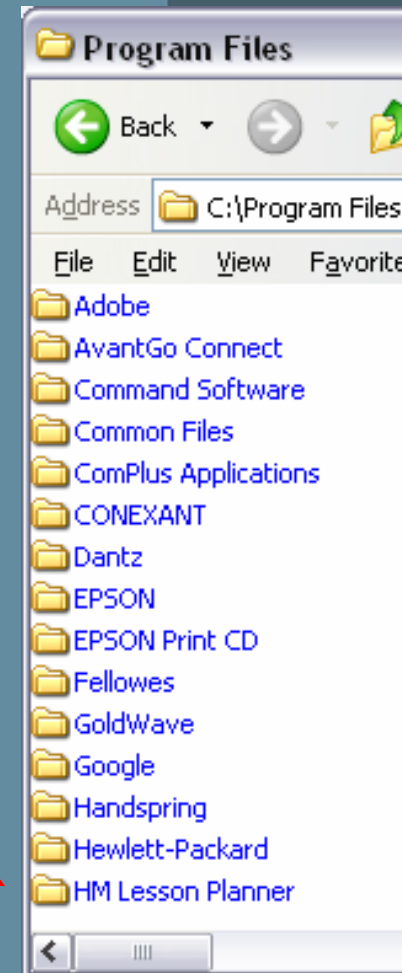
Program Files

Back

Address C:\Program Files

File Edit View Favorite

Adobe
AvantGo Connect
Command Software
Common Files
ComPlus Applications
CONEXANT
Dantz
EPSON
EPSON Print CD
Fellowes
GoldWave
Google
Handspring
Hewlett-Packard
HM Lesson Planner